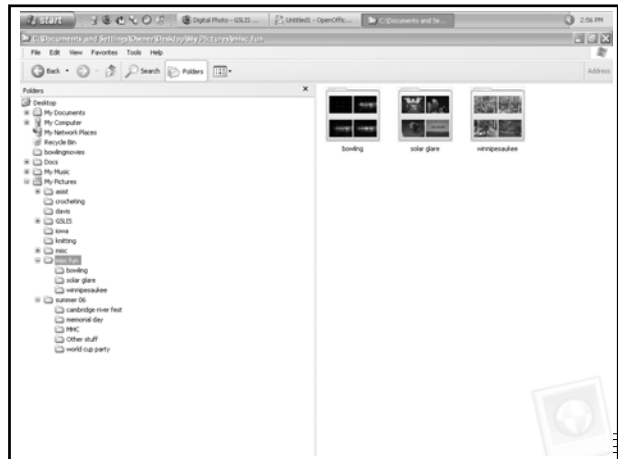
start
Digital Photo - GSLIS ...
Untitled1 - OpenOffic...
C:\Documents and Se...
2:56 PM
C:\Documents and Settings\Owner\Desktop\My Pictures\misc fun
File Edit View Favorites Tools Help
Back
Search
Folders
Address
Folders
Desktop
My Documents
My Computer
My Network Places
Recycle Bin
bowlingmovies
Docs
My Music
My Pictures
asist
crocheting
davis
GSLIS
iowa
knitting
misc
misc fun
bowling
solar glare
winnipesaukee
summer 06
cambridge river fest
memorial day
MHC
Other stuff
world cup party
bowling
solar glare
winnipesaukee